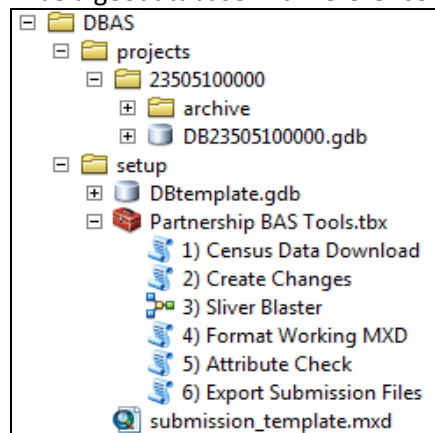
DBAS
projects
23505100000
archive
DB23505100000.gdb
setup
DBtemplate.gdb
Partnership BAS Tools.tbx
1) Census Data Download
2) Create Changes
3) Sliver Blaster
4) Format Working MXD
5) Attribute Check
6) Export Submission Files
submission_template.mxd